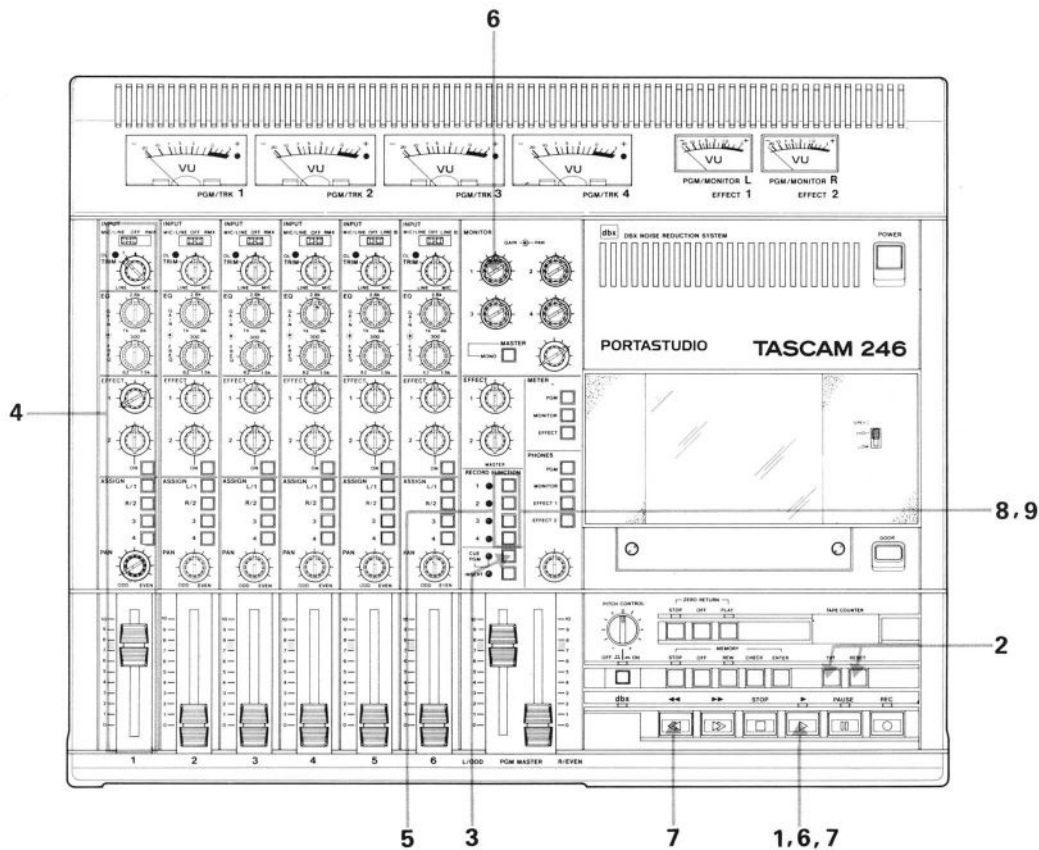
6

VU
PGM/TRK 1

VU
PGM/TRK 2

VU
PGM/TRK 3

VU
PGM/TRK 4

VU
PGM/MONITOR L
EFFECT 1

VU
PGM/MONITOR R
EFFECT 2

INPUT
MIC/LINE OFF
TRIM
LINE MIC

EQ
EFFECT
ASSIGN
L/1
R/2
3
4
PAN
ODD EVEN

MONITOR
GAIN PAN
1
2
3
4
MASTER
MONO

EFFECT
1
2
MASTER
RECORD FUNCTION
1
2
3
4
CUE PGM
INSERT

METER
PGM
MONITOR
EFFECT

PHONES
PGM
MONITOR
EFFECT 1
EFFECT 2

dbx DBX NOISE REDUCTION SYSTEM
POWER

PORTASTUDIO
TASCAM 246

DOOR

PITCH CONTROL
OFF ON
ZERO RETURN
STOP OFF PLAY
TAPE COUNTER
MEMORY
OFF NEW CHECK ENTER
RESET

dbx
STOP
PAUSE
REC

1
2
3
4
5
6
L/ODD
PGM MASTER
R/EVEN

4
8, 9
2
5
3
7
1, 6, 7